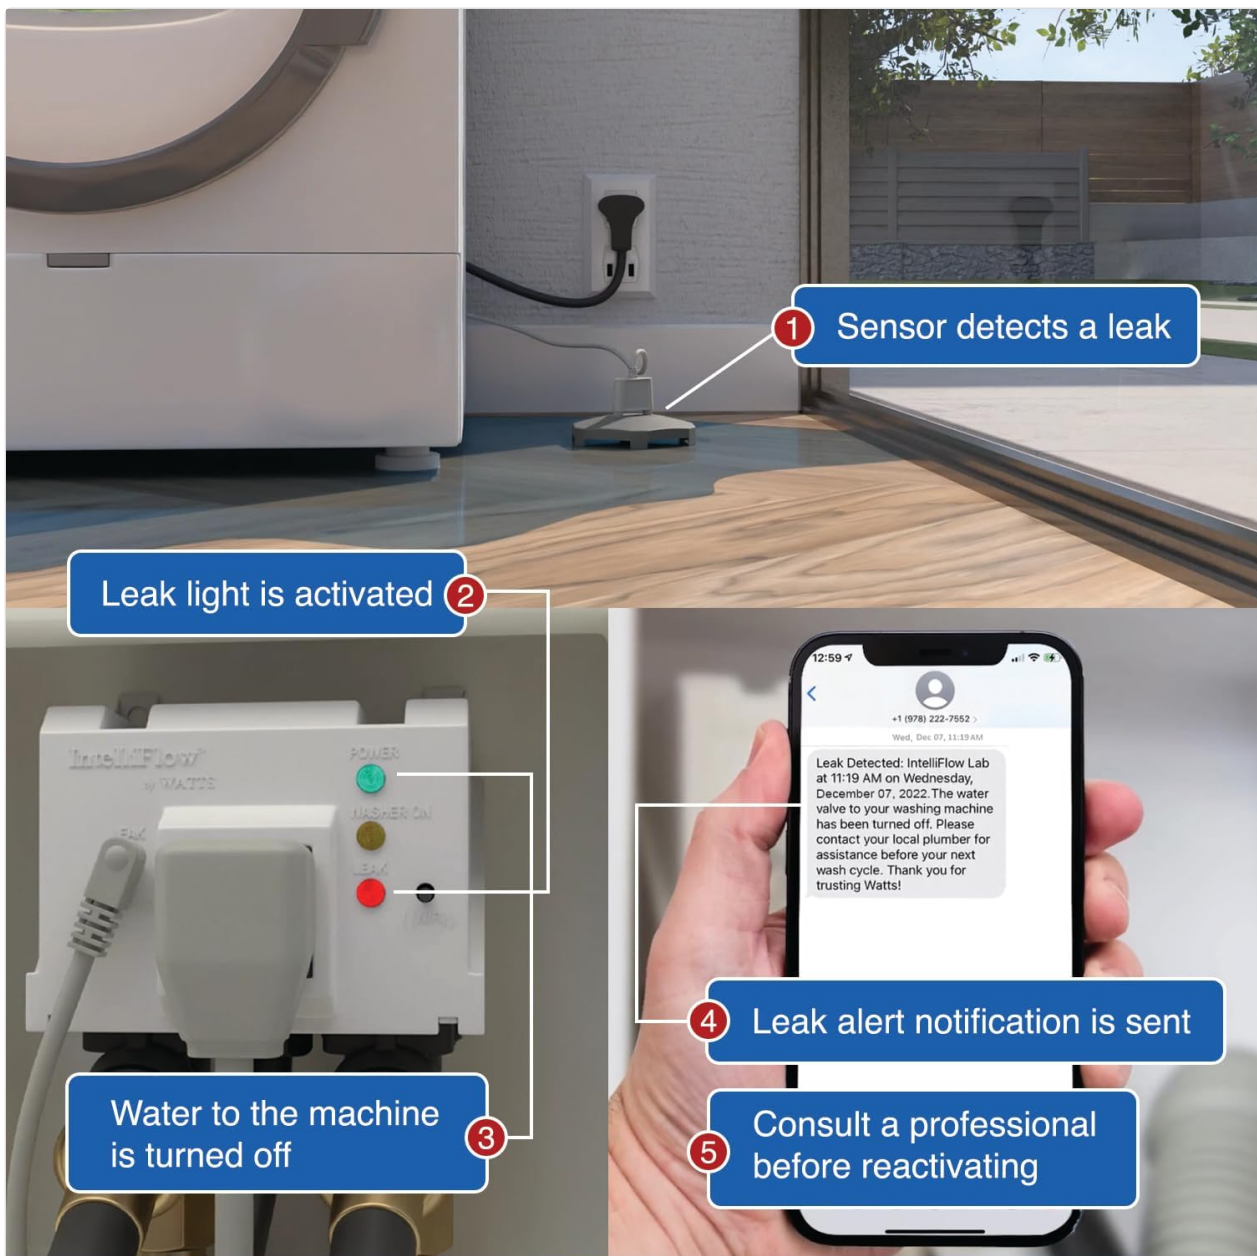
1 Sensor detects a leak

Leak light is activated 2

IntelliFlow by WATTS

POWER

WASHER ON

LEAK

12:59

+1 (978) 222-7552

Wed, Dec 07, 11:19 AM

Leak Detected: IntelliFlow Lab at 11:19 AM on Wednesday, December 07, 2022. The water valve to your washing machine has been turned off. Please contact your local plumber for assistance before your next wash cycle. Thank you for trusting Watts!

4 Leak alert notification is sent

Water to the machine is turned off 3

5 Consult a professional before reactivating